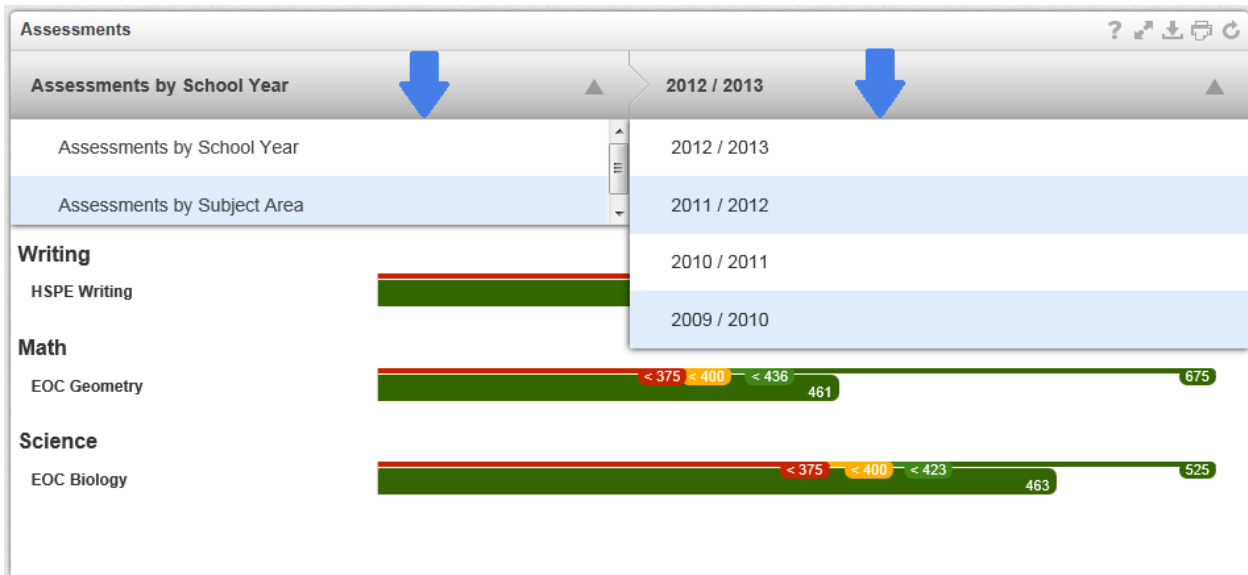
Assessments

?

Assessments by School Year

2012 / 2013

Assessments by School Year

Assessments by Subject Area

2012 / 2013

2011 / 2012

2010 / 2011

2009 / 2010

Writing

HSPE Writing

Math

EOC Geometry

< 375 < 400 < 436 675

461

Science

EOC Biology

< 375 < 400 < 423 525

463